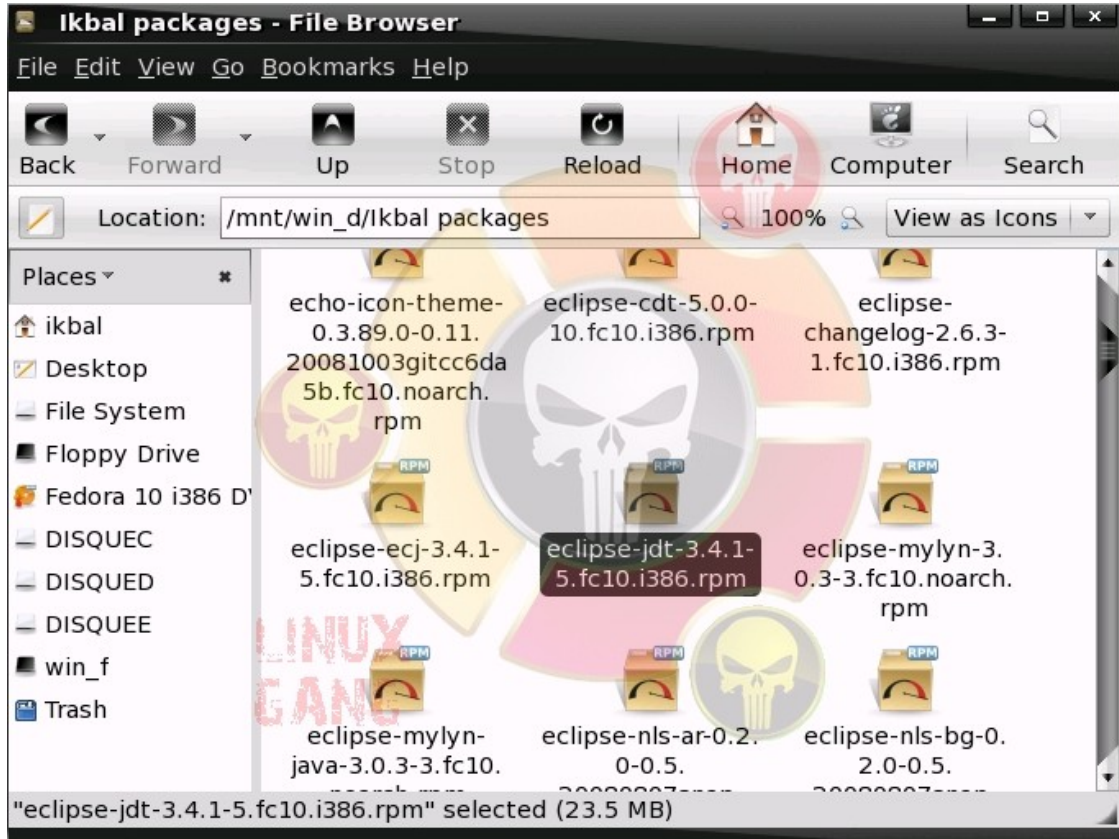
Ikbal packages - File Browser

File Edit View Go Bookmarks Help

Back Forward Up Stop Reload Home Computer Search

Location: /mnt/win_d/Ikbal packages 100% View as Icons

Places

ikbal
Desktop
File System
Floppy Drive
Fedora 10 i386 D
DISQUEC
DISQUED
DISQUEE
win_f
Trash

echo-icon-theme-0.3.89.0-0.11.20081003gitcc6da5b.fc10.noarch.rpm

eclipse-cdt-5.0.0-10.fc10.i386.rpm

eclipse-changelog-2.6.3-1.fc10.i386.rpm

RPM
eclipse-ecj-3.4.1-5.fc10.i386.rpm

RPM
eclipse-jdt-3.4.1-5.fc10.i386.rpm

RPM
eclipse-mylyn-3.0.3-3.fc10.noarch.rpm

LINUX GANG

RPM
eclipse-mylyn-java-3.0.3-3.fc10.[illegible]

RPM
eclipse-nls-ar-0.2.0-0.5.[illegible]

RPM
eclipse-nls-bg-0.2.0-0.5.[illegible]

"eclipse-jdt-3.4.1-5.fc10.i386.rpm" selected (23.5 MB)